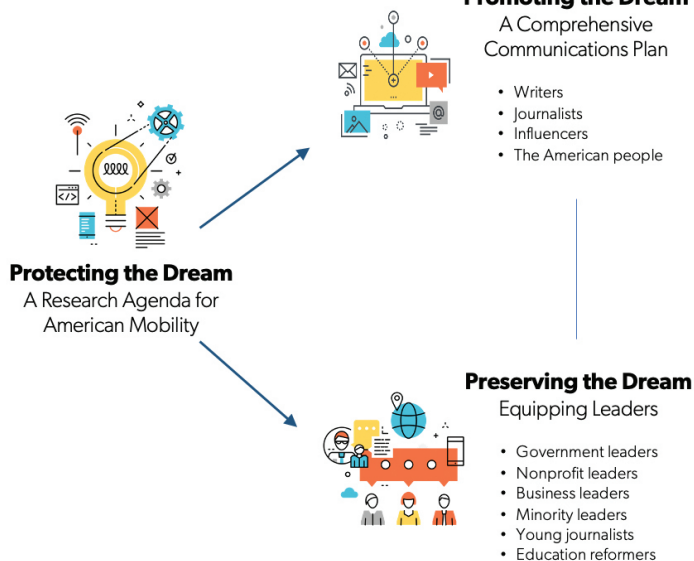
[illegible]

A Comprehensive Communications Plan

- Writers
- Journalists
- Influencers
- The American people

**Protecting the Dream**

A Research Agenda for American Mobility

**Preserving the Dream**

Equipping Leaders

- Government leaders
- Nonprofit leaders
- Business leaders
- Minority leaders
- Young journalists
- Education reformers